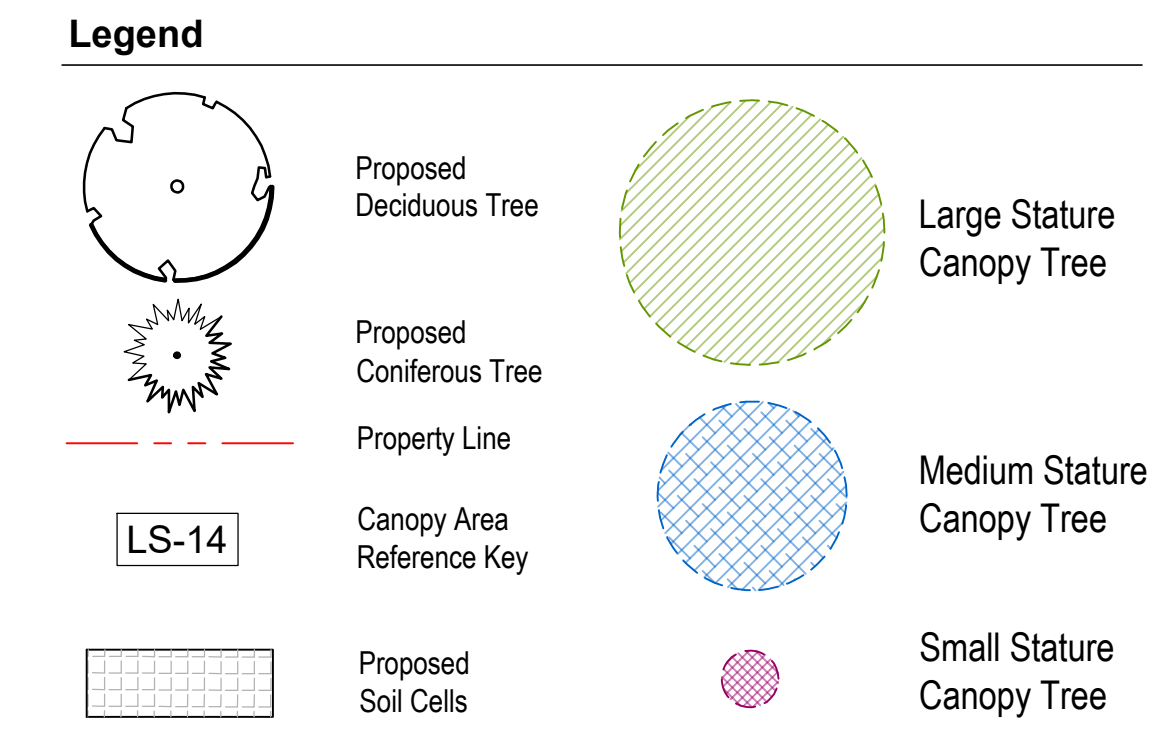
Legend

Proposed Deciduous Tree

Proposed Coniferous Tree

Property Line

LS-14

Canopy Area Reference Key

Proposed Soil Cells

Large Stature Canopy Tree

Medium Stature Canopy Tree

Small Stature Canopy Tree